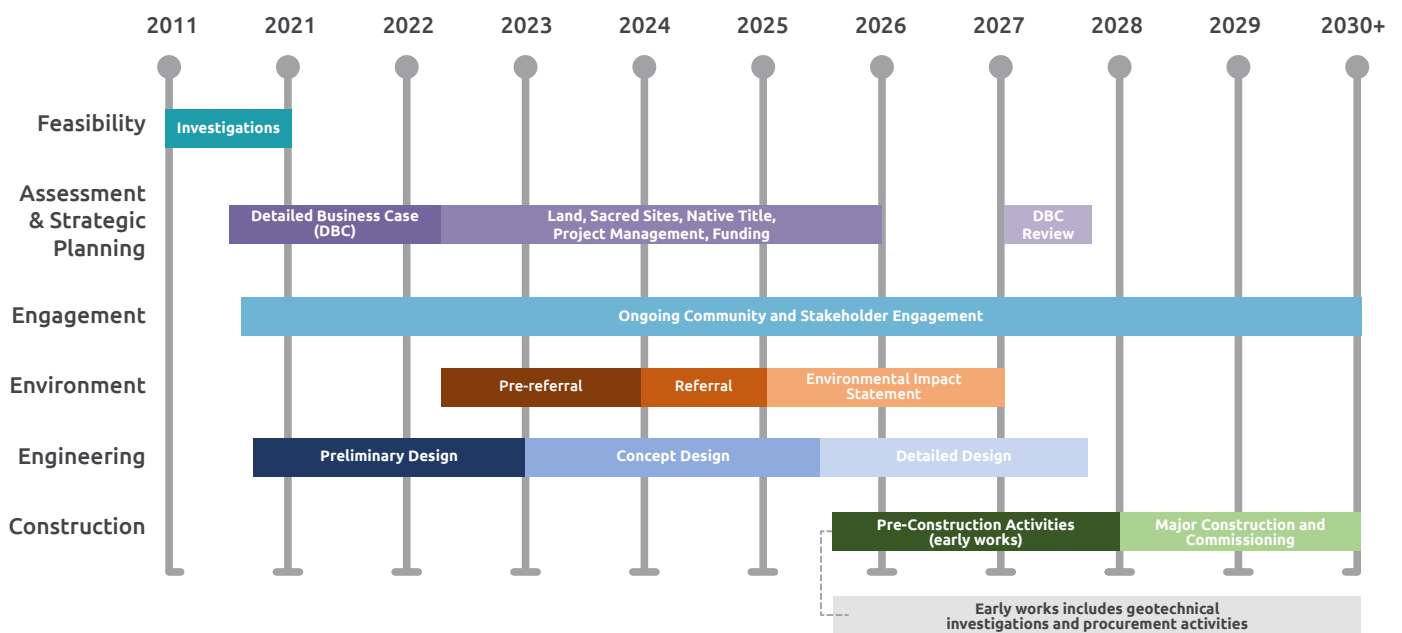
2011 2021 2022 2023 2024 2025 2026 2027 2028 2029 2030+

Feasibility
Investigations

Assessment & Strategic Planning
Detailed Business Case (DBC)
Land, Sacred Sites, Native Title, Project Management, Funding
DBC Review

Engagement
Ongoing Community and Stakeholder Engagement

Environment
Pre-referral
Referral
Environmental Impact Statement

Engineering
Preliminary Design
Concept Design
Detailed Design

Construction
Pre-Construction Activities (early works)
Major Construction and Commissioning

Early works includes geotechnical investigations and procurement activities